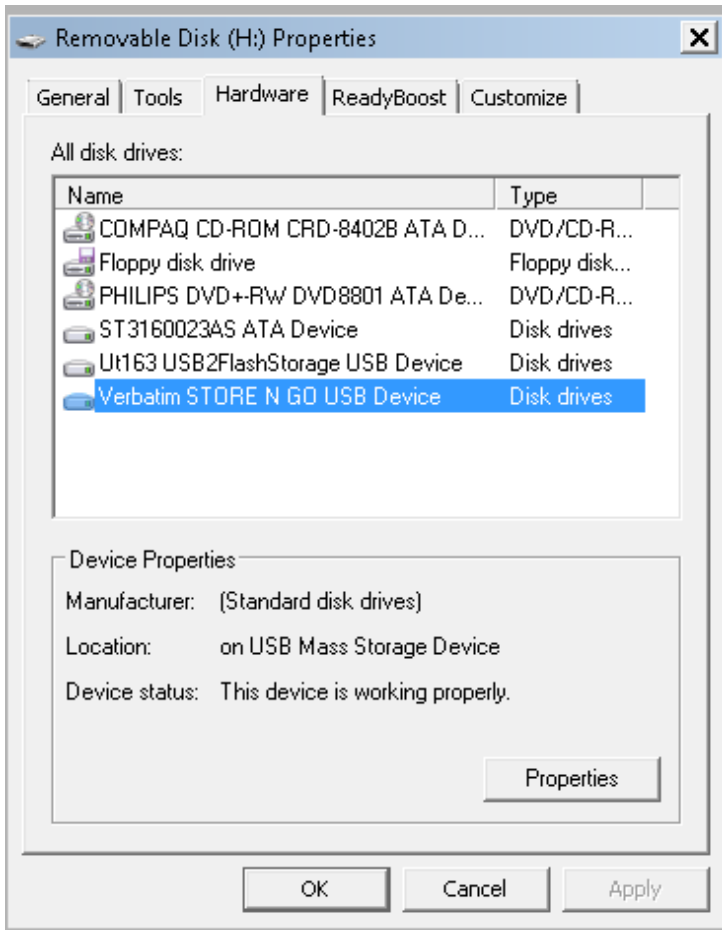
Removable Disk (H:) Properties

General | Tools | Hardware | ReadyBoost | Customize

All disk drives:

| Name | Type |
|---|---|
| COMPAQ CD-ROM CRD-8402B ATA D... | DVD/CD-R... |
| Floppy disk drive | Floppy disk... |
| PHILIPS DVD+-RW DVD8801 ATA De... | DVD/CD-R... |
| ST3160023AS ATA Device | Disk drives |
| Ut163 USB2FlashStorage USB Device | Disk drives |
| Verbatim STORE N GO USB Device | Disk drives |

Device Properties

Manufacturer: (Standard disk drives)

Location: on USB Mass Storage Device

Device status: This device is working properly.

Properties

OK Cancel Apply